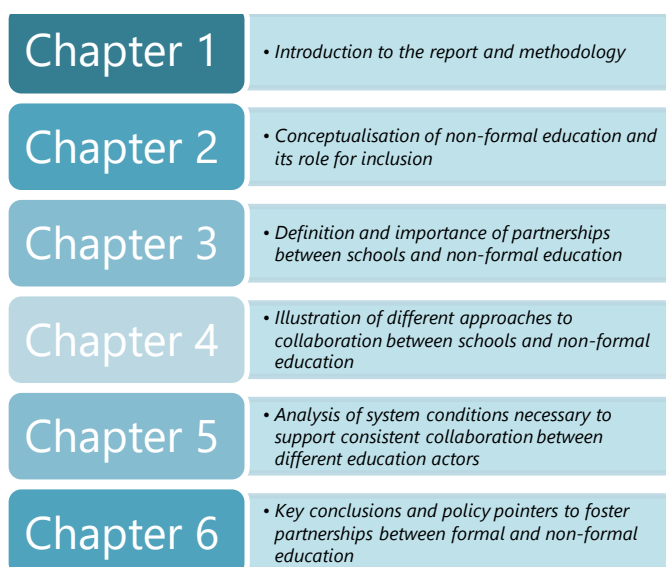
Chapter 1

• Introduction to the report and methodology

Chapter 2

• Conceptualisation of non-formal education and its role for inclusion

Chapter 3

• Definition and importance of partnerships between schools and non-formal education

Chapter 4

• Illustration of different approaches to collaboration between schools and non-formal education

Chapter 5

• Analysis of system conditions necessary to support consistent collaboration between different education actors

Chapter 6

• Key conclusions and policy pointers to foster partnerships between formal and non-formal education